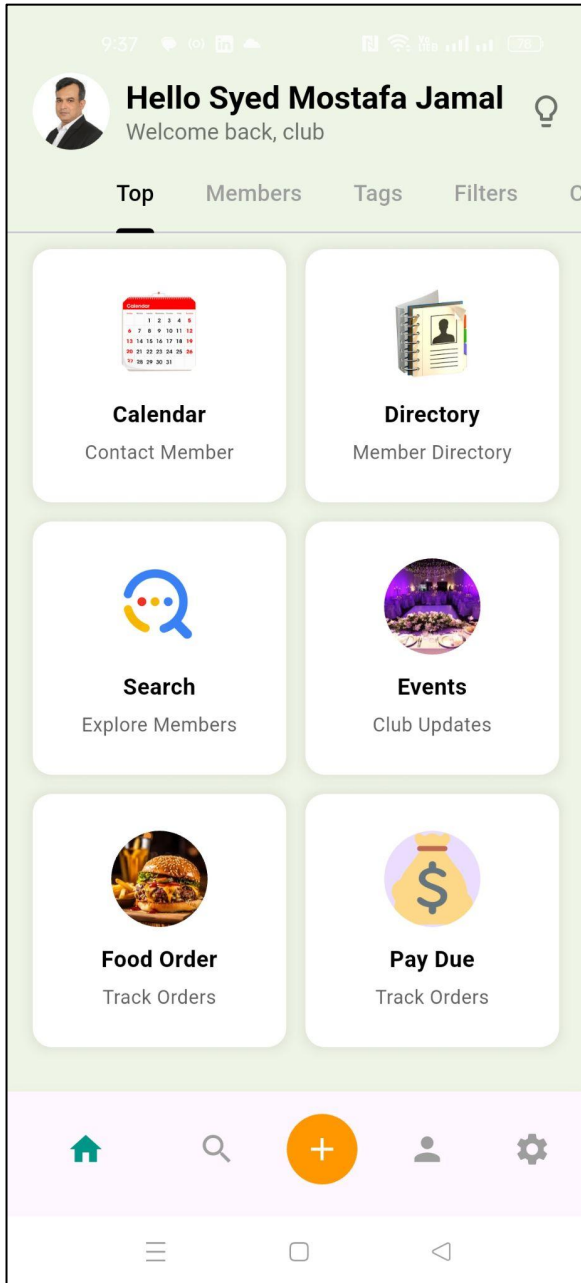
9:37

Hello Syed Mostafa Jamal
Welcome back, club

Top Members Tags Filters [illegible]

Calendar
Contact Member

Directory
Member Directory

Search
Explore Members

Events
Club Updates

Food Order
Track Orders

Pay Due
Track Orders

+